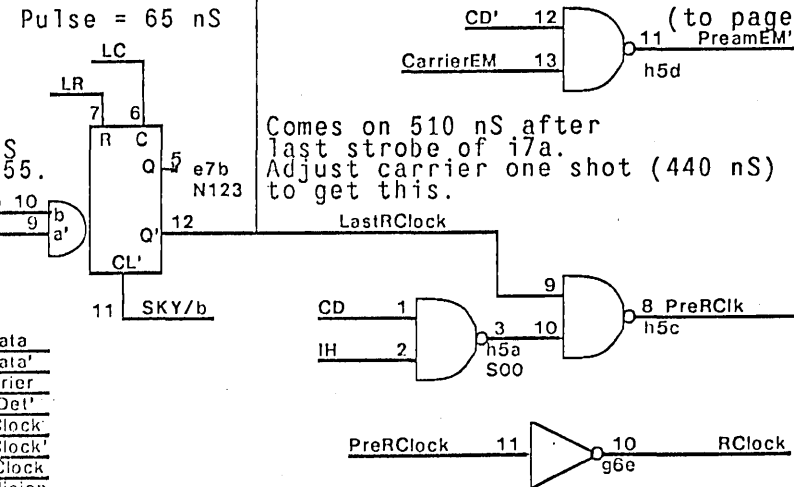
Pulse = 65 nS

LC
LR
7 R
6 C
Q 5
e7b
N123
Q' 12
CL'
11 SKY/b

S
55.

10
9
b
a'

CD' 12
CarrierEM 13
11 PreamEM'
h5d
(to page

Comes on 510 nS after last strobe of i7a. Adjust carrier one shot (440 nS) to get this.

LastRClock

9
8 PreRClk
h5c
10

CD 1
IH 2
3
h5a
S00

PreRClock 11
10
g6e
RClock

ata
ata'
rier
Det'
lock
lock'
Clock
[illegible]